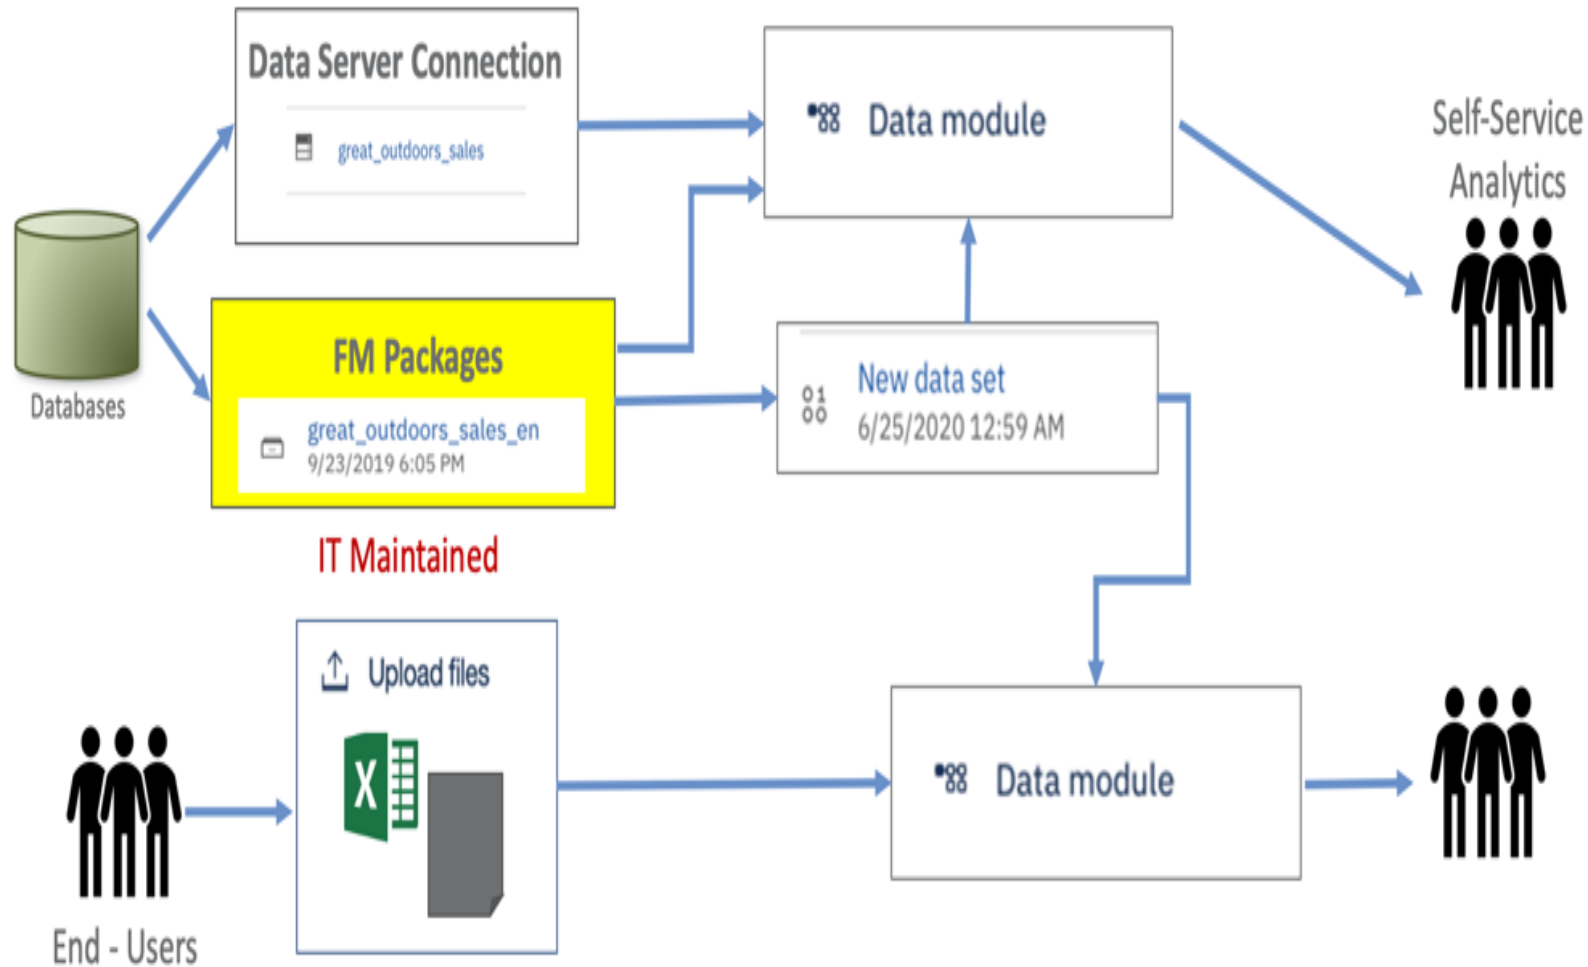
Data Server Connection

great_outdoors_sales

Data module

Self-Service Analytics

Databases

FM Packages

great_outdoors_sales_en
9/23/2019 6:05 PM

New data set
6/25/2020 12:59 AM

IT Maintained

Upload files

X

Data module

End - Users